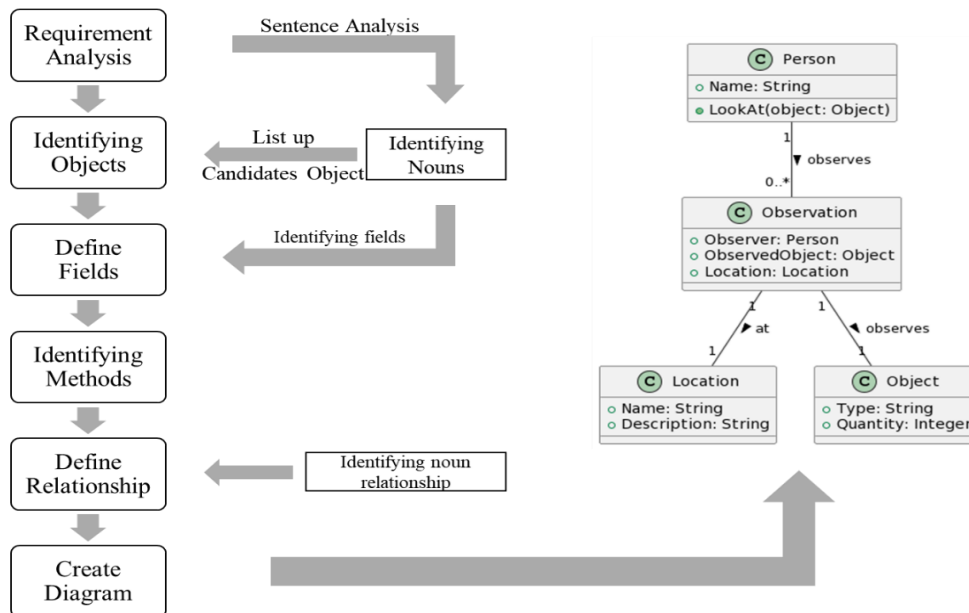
Requirement Analysis

Sentence Analysis

Identifying Objects

List up Candidates Object

Identifying Nouns

Define Fields

Identifying fields

Identifying Methods

Define Relationship

Identifying noun relationship

Create Diagram

C Person
Name: String
LookAt(object: Object)

1
▼ observes
0..*

C Observation
Observer: Person
ObservedObject: Object
Location: Location

1
▶ at
1

1
◀ observes
1

C Location
Name: String
Description: String

C Object
Type: String
Quantity: Integer